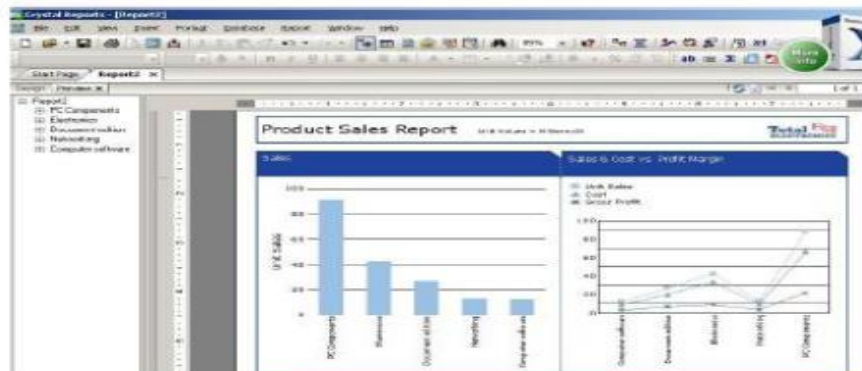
Crystal Reports - [Report2]

File Edit View Insert Format Database Report Window Help

More info

Start Page Report2

Design Preview

1 of 1

Report2
PC Components
Electronics
Document editors
Networking
Computer software

Product Sales Report

Unit Values = in thousands

Total

Sales

Sales & Cost vs. Profit Margin

Unit Sales

100
80
60
40
20
0

PC Components
Electronics
Document editors
Networking
Computer software

Unit Sales
Cost
Gross Profit

120
100
80
60
40
20
0

Computer software
Document editors
Electronics
Networking
PC Components